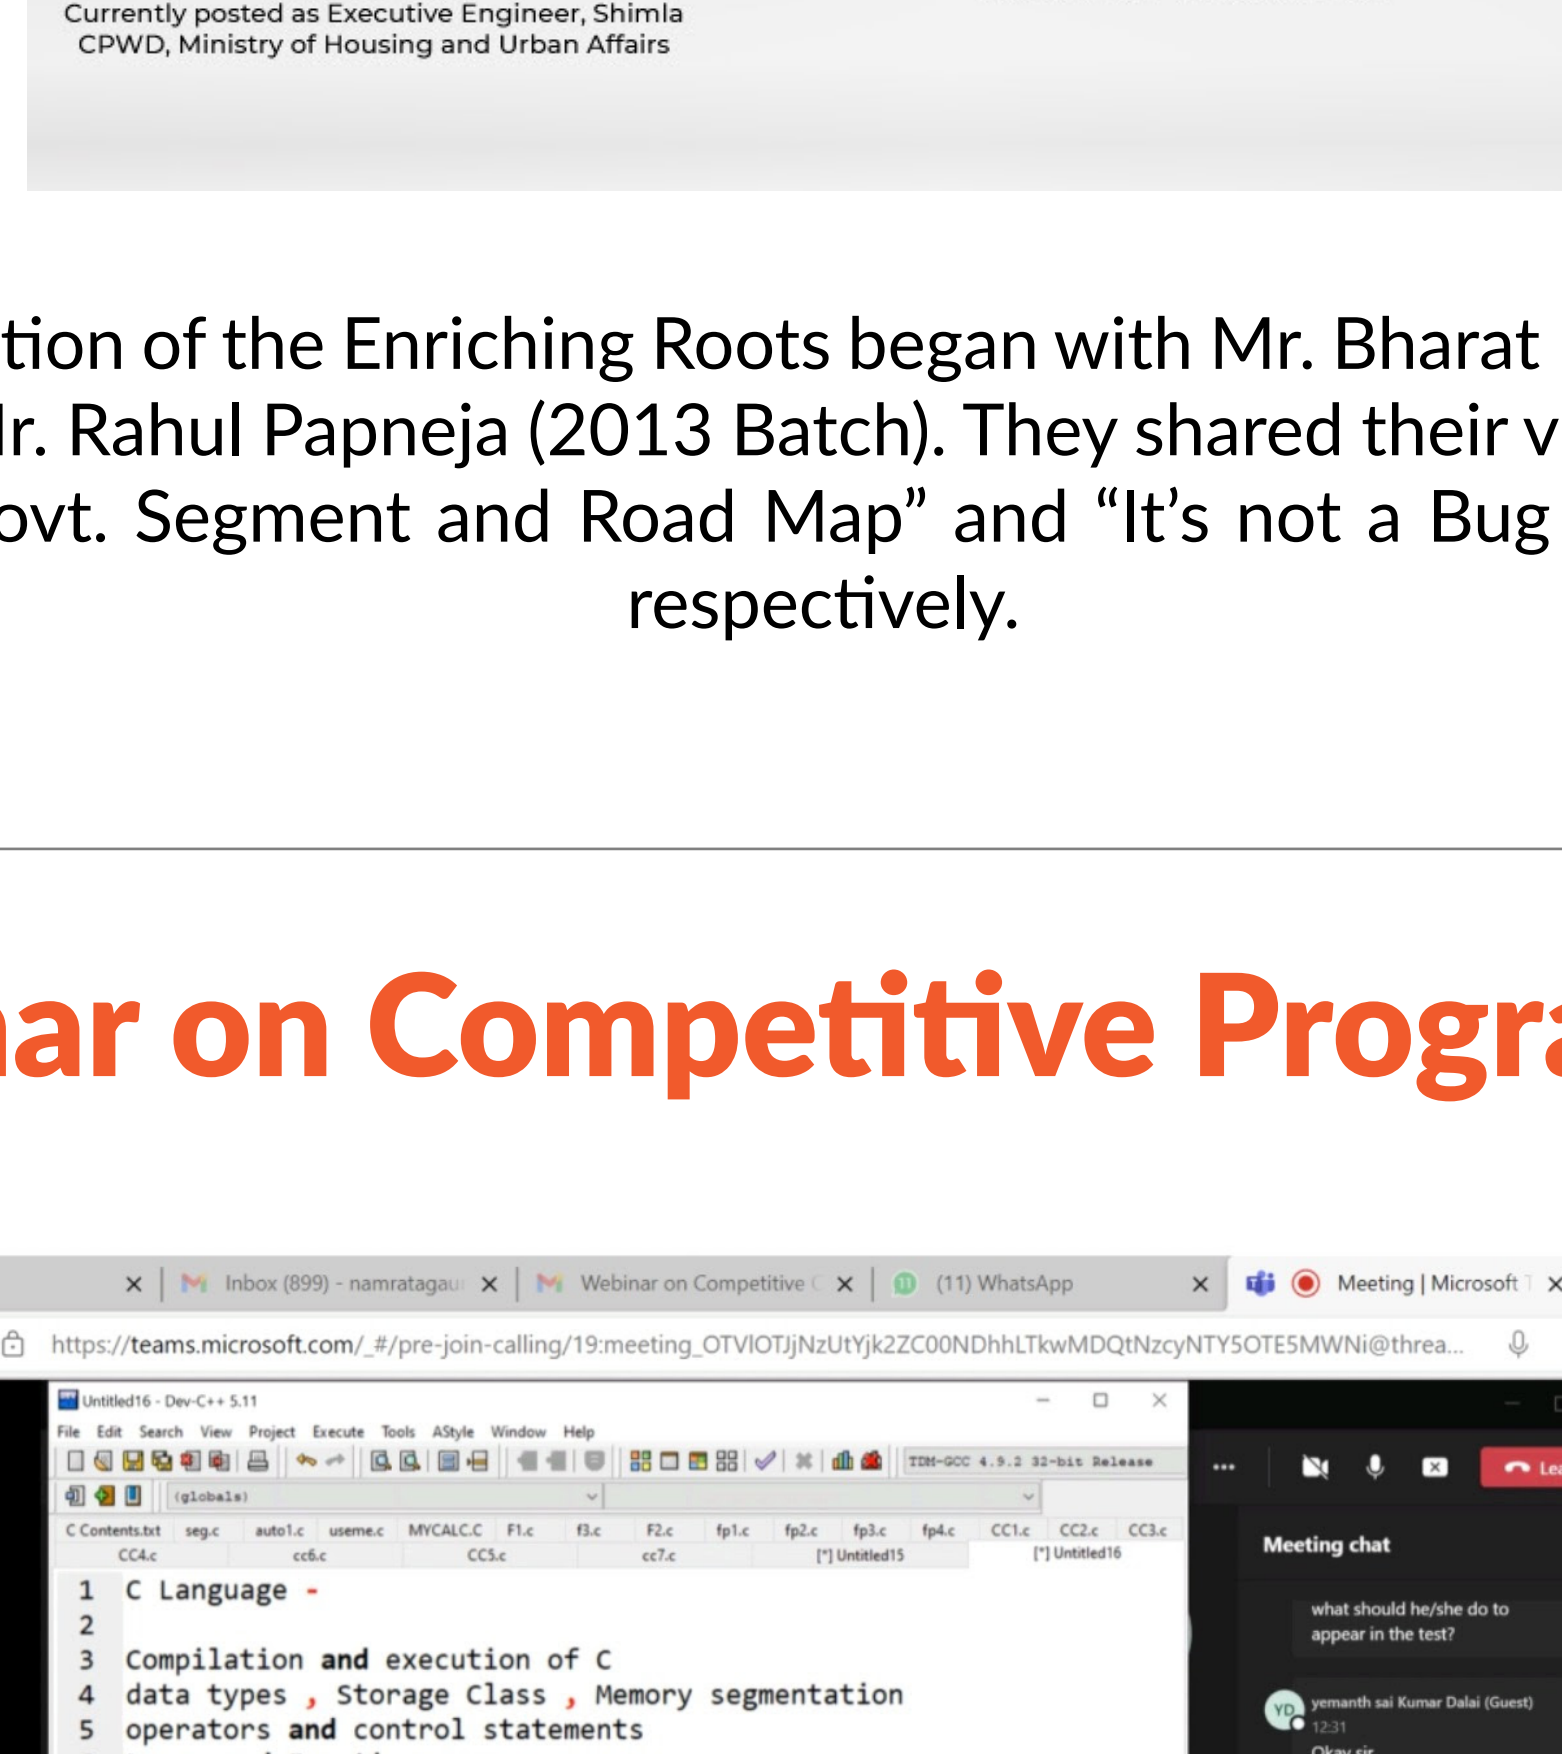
Currently posted as Executive Engineer, Shimla
CPWD, Ministry of Housing and Urban Affairs

tion of the Enriching Roots began with Mr. Bharat lr. Rahul Papneja (2013 Batch). They shared their v ovt. Segment and Road Map" and "It's not a Bug respectively.

ar on Competitive Progr

Inbox (899) - namratagau
Webinar on Competitive
(11) WhatsApp
Meeting | Microsoft

https://teams.microsoft.com/_#/pre-join-calling/19:meeting_OTVlOTJjNzUtYjk2ZC00NDhhLTkwMDQtNzcyNTY5OTE5MWNi@threa...

Untitled16 - Dev-C++ 5.11
File Edit Search View Project Execute Tools AStyle Window Help
TDM-GCC 4.9.2 32-bit Release
(globals)
C Contents.txt seg.c auto1.c useme.c MYCALC.C F1.c f3.c F2.c fp1.c fp2.c fp3.c fp4.c CC1.c CC2.c CC3.c
CC4.c cc6.c CC5.c cc7.c [*] Untitled15 [*] Untitled16

1 C Language -
2
3 Compilation and execution of C
4 data types , Storage Class , Memory segmentation
5 operators and control statements

Meeting chat
what should he/she do to appear in the test?
YD yemanth sai Kumar Dalai (Guest)
12:31
Okay sir